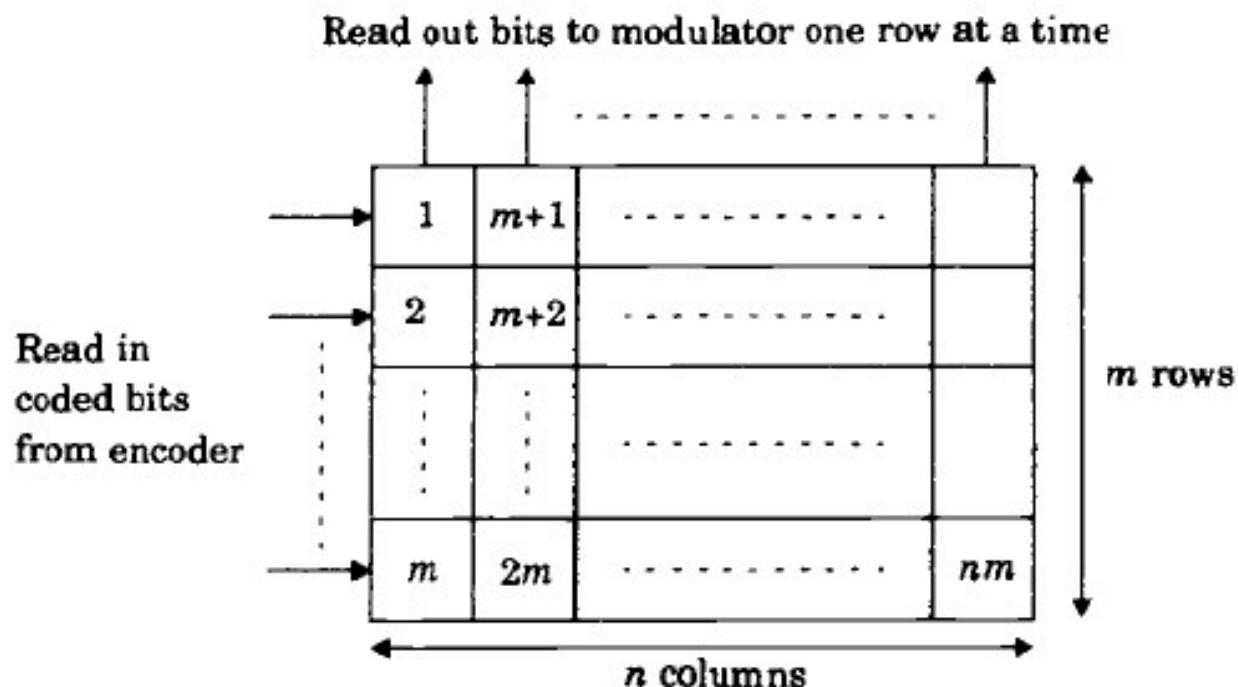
Read out bits to modulator one row at a time

Read in coded bits from encoder

| 1 | $m+1$ | ........... | |
|---|---|---|---|
| 2 | $m+2$ | ........... | |
| ⋮ | ⋮ | ........... | |
| $m$ | $2m$ | ........... | $nm$ |

$m$ rows

$n$ columns